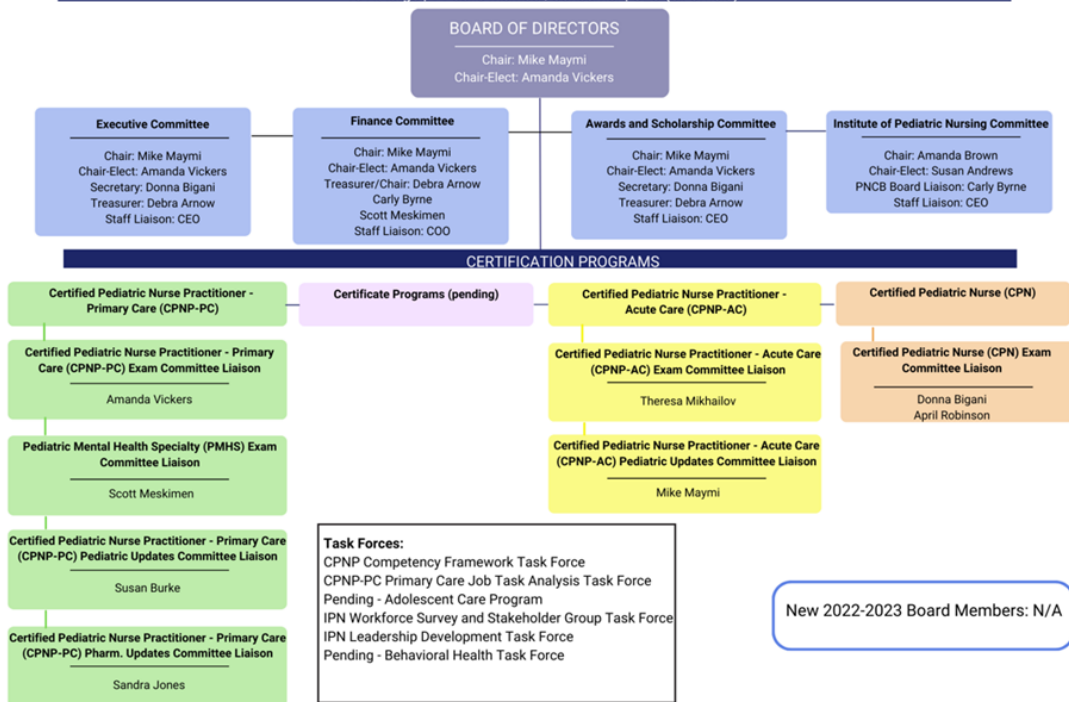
BOARD OF DIRECTORS
Chair: Mike Maymi
Chair-Elect: Amanda Vickers

Executive Committee
Chair: Mike Maymi
Chair-Elect: Amanda Vickers
Secretary: Donna Bigani
Treasurer: Debra Arnow
Staff Liaison: CEO

Finance Committee
Chair: Mike Maymi
Chair-Elect: Amanda Vickers
Treasurer/Chair: Debra Arnow
Carly Byrne
Scott Meskimen
Staff Liaison: COO

Awards and Scholarship Committee
Chair: Mike Maymi
Chair-Elect: Amanda Vickers
Secretary: Donna Bigani
Treasurer: Debra Arnow
Staff Liaison: CEO

Institute of Pediatric Nursing Committee
Chair: Amanda Brown
Chair-Elect: Susan Andrews
PNCB Board Liaison: Carly Byrne
Staff Liaison: CEO

CERTIFICATION PROGRAMS

Certified Pediatric Nurse Practitioner - Primary Care (CPNP-PC)

Certified Pediatric Nurse Practitioner - Primary Care (CPNP-PC) Exam Committee Liaison
Amanda Vickers

Pediatric Mental Health Specialty (PMHS) Exam Committee Liaison
Scott Meskimen

Certified Pediatric Nurse Practitioner - Primary Care (CPNP-PC) Pediatric Updates Committee Liaison
Susan Burke

Certified Pediatric Nurse Practitioner - Primary Care (CPNP-PC) Pharm. Updates Committee Liaison
Sandra Jones

Certificate Programs (pending)

Certified Pediatric Nurse Practitioner - Acute Care (CPNP-AC)

Certified Pediatric Nurse Practitioner - Acute Care (CPNP-AC) Exam Committee Liaison
Theresa Mikhailov

Certified Pediatric Nurse Practitioner - Acute Care (CPNP-AC) Pediatric Updates Committee Liaison
Mike Maymi

Certified Pediatric Nurse (CPN)

Certified Pediatric Nurse (CPN) Exam Committee Liaison
Donna Bigani
April Robinson

Task Forces:
CPNP Competency Framework Task Force
CPNP-PC Primary Care Job Task Analysis Task Force
Pending - Adolescent Care Program
IPN Workforce Survey and Stakeholder Group Task Force
IPN Leadership Development Task Force
Pending - Behavioral Health Task Force

New 2022-2023 Board Members: N/A